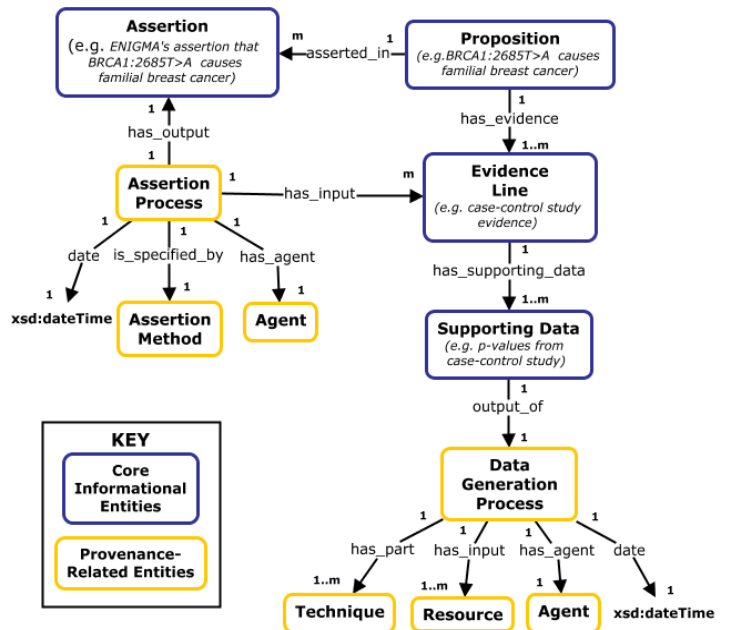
Assertion
(e.g. ENIGMA's assertion that BRCA1:2685T>A causes familial breast cancer)

m
asserted_in
1

Proposition
(e.g.BRCA1:2685T>A causes familial breast cancer)

1
has_output
1

1
has_evidence
1..m

Assertion Process

1
has_input
m

Evidence Line
(e.g. case-control study evidence)

1
date
1
is_specified_by
1
1
has_agent
1

1
xsd:dateTime

Assertion Method

Agent

1
has_supporting_data
1..m

Supporting Data
(e.g. p-values from case-control study)

1
output_of
1

KEY
Core Informational Entities
Provenance-Related Entities

Data Generation Process

1
has_part
1..m
1
has_input
1..m
1
has_agent
1
1
date
1

Technique
Resource
Agent
xsd:dateTime